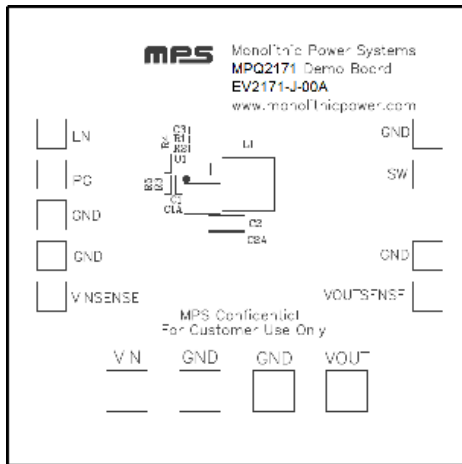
MPS Monolithic Power Systems
MPQ2171 Demo Board
EV2171-J-00A
www.monolithicpower.com

LN
PG
GND
GND
V NSENSE

C3
R1
R2
R3
U1
R4
C1
C1A
L1
C2
C2A

GND
SW
GND
VOUTSENSE

MPS Confidential
For Customer Use Only

V N
GND
GND
VOUT